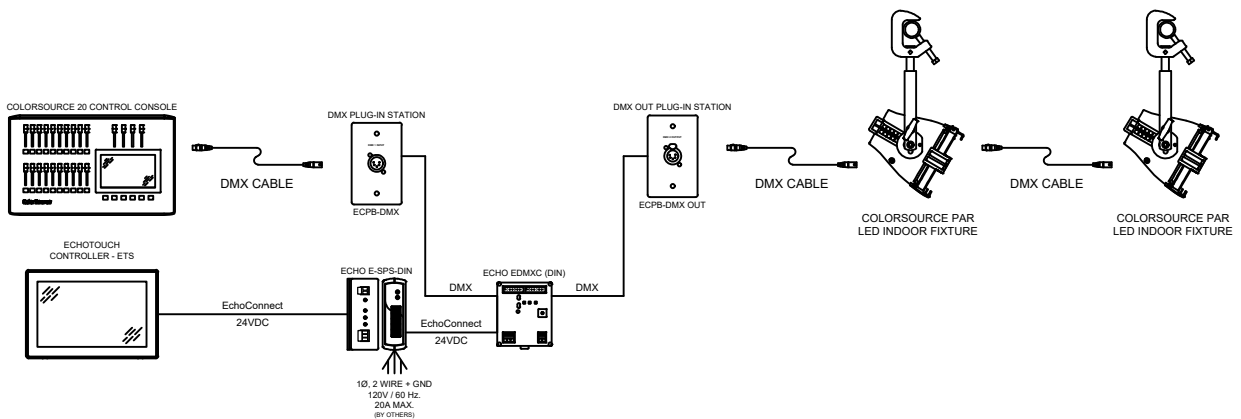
COLORSOURCE 20 CONTROL CONSOLE

DMX CABLE

DMX PLUG-IN STATION

ECPB-DMX

DMX OUT PLUG-IN STATION

ECPB-DMX OUT

DMX CABLE

DMX CABLE

COLORSOURCE PAR
LED INDOOR FIXTURE

COLORSOURCE PAR
LED INDOOR FIXTURE

ECHOTOUCH
CONTROLLER - ETS

EchoConnect
24VDC

ECHO E-SPS-DIN

DMX

ECHO EDMXC (DIN)

DMX

EchoConnect
24VDC

1Ø, 2 WIRE + GND
120V / 60 Hz.
20A MAX.
(BY OTHERS)